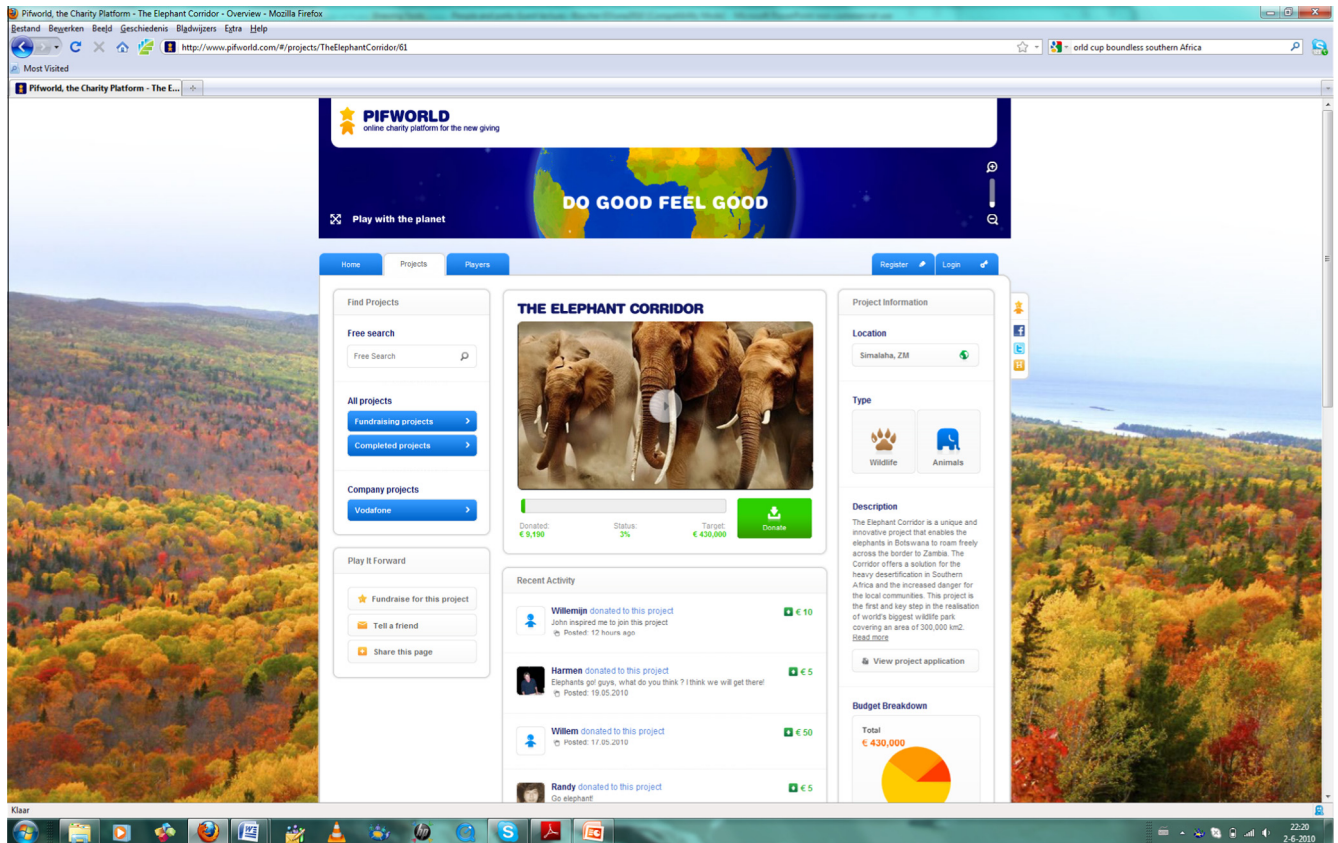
Pifworld, the Charity Platform - The Elephant Corridor - Overview - Mozilla Firefox

Bestand Bewerken Beeld Geschiedenis Bladwijzers Extra Help

http://www.pifworld.com/#/projects/TheElephantCorridor/61

orld cup boundless southern Africa

Most Visited

Pifworld, the Charity Platform - The E...

PIFWORLD
online charity platform for the new giving

DO GOOD FEEL GOOD

Play with the planet

Home
Projects
Players
Register
Login

Find Projects

Free search

Free Search

All projects

Fundraising projects

Completed projects

Company projects

Vodafone

Play It Forward

Fundraise for this project

Tell a friend

Share this page

THE ELEPHANT CORRIDOR

Donated:
€ 9,190

Status:
3%

Target:
€ 430,000

Donate

Recent Activity

Willemijn donated to this project
John inspired me to join this project
Posted: 12 hours ago
€ 10

Harmen donated to this project
Elephants go! guys, what do you think ? I think we will get there!
Posted: 19.05.2010
€ 5

Willem donated to this project
Posted: 17.05.2010
€ 50

Randy donated to this project
Go elephant!
€ 5

Project Information

Location

Simalaha, ZM

Type

Wildlife

Animals

Description

The Elephant Corridor is a unique and innovative project that enables the elephants in Botswana to roam freely across the border to Zambia. The Corridor offers a solution for the heavy desertification in Southern Africa and the increased danger for the local communities. This project is the first and key step in the realisation of world's biggest wildlife park covering an area of 300,000 km2.
Read more

View project application

Budget Breakdown

Total
€ 430,000

Klaar

22:20
2-6-2010